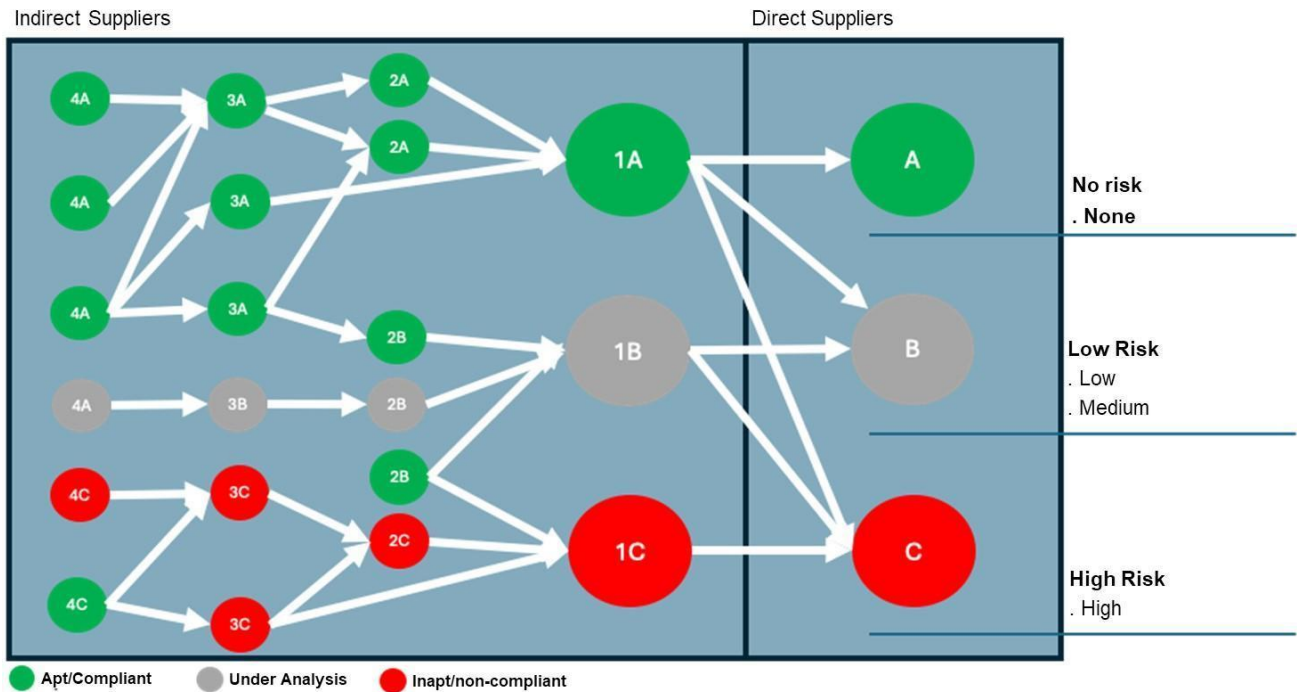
Indirect Suppliers

Direct Suppliers

4A
3A
2A
4A
2A
3A
1A
A
4A
3A
2B
1B
B
4A
3B
2B
2B
4C
3C
2C
1C
C
4C
3C

No risk
. None

Low Risk
. Low
. Medium

High Risk
. High

Apt/Compliant
Under Analysis
Inapt/non-compliant